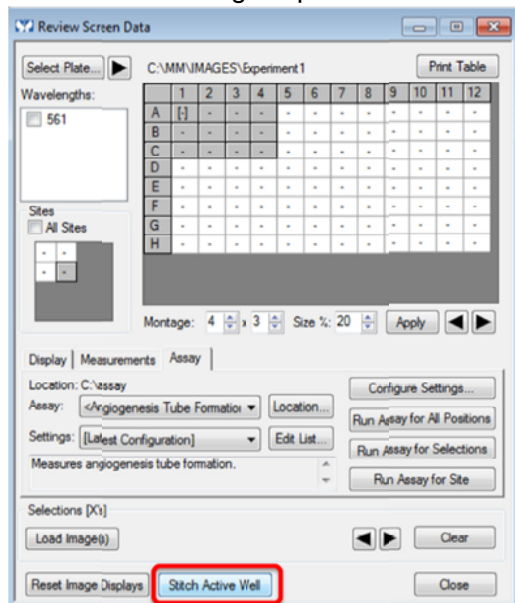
Review Screen Data

Select Plate...

C:\MM\IMAGES\Experiment1

Print Table

Wavelengths:

561

|   | 1 | 2 | 3 | 4 | 5 | 6 | 7 | 8 | 9 | 10 | 11 | 12 |
|---|---|---|---|---|---|---|---|---|---|---|---|---|
| A | [-] | - | - | - | - | - | - | - | - | - | - | - |
| B | - | - | - | - | - | - | - | - | - | - | - | - |
| C | - | - | - | - | - | - | - | - | - | - | - | - |
| D | - | - | - | - | - | - | - | - | - | - | - | - |
| E | - | - | - | - | - | - | - | - | - | - | - | - |
| F | - | - | - | - | - | - | - | - | - | - | - | - |
| G | - | - | - | - | - | - | - | - | - | - | - | - |
| H | - | - | - | - | - | - | - | - | - | - | - | - |

Sites

All Sites

Montage: 4 x 3 Size %: 20 Apply

Display Measurements Assay

Location: C:\assay

Assay: <Angiogenesis Tube Formatio

Location...

Settings: [Latest Configuration]

Edit List...

Measures angiogenesis tube formation.

Configure Settings...

Run Assay for All Positions

Run Assay for Selections

Run Assay for Site

Selections [X1]

Load Image(s)

Clear

Reset Image Displays

Stitch Active Well

Close